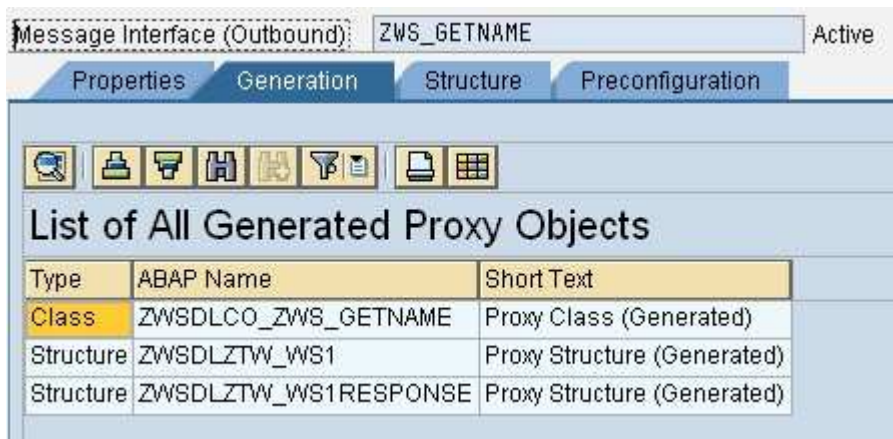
Message Interface (Outbound): ZWS_GETNAME Active

Properties Generation Structure Preconfiguration

List of All Generated Proxy Objects

| Type | ABAP Name | Short Text |
|---|---|---|
| Class | ZWSDLCO_ZWS_GETNAME | Proxy Class (Generated) |
| Structure | ZWSDLZTW_WS1 | Proxy Structure (Generated) |
| Structure | ZWSDLZTW_WS1RESPONSE | Proxy Structure (Generated) |